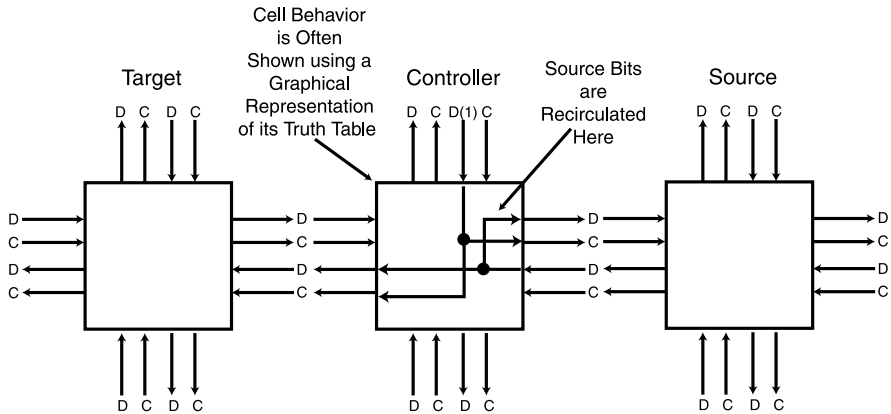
Cell Behavior is Often Shown using a Graphical Representation of its Truth Table

Target

Controller

Source Bits are Recirculated Here

Source

D C D C

D C D(1) C

D C D C

D
C
D
C

D
C
D
C

D
C
D
C

D
C
D
C

D C D C

D C D C

D C D C